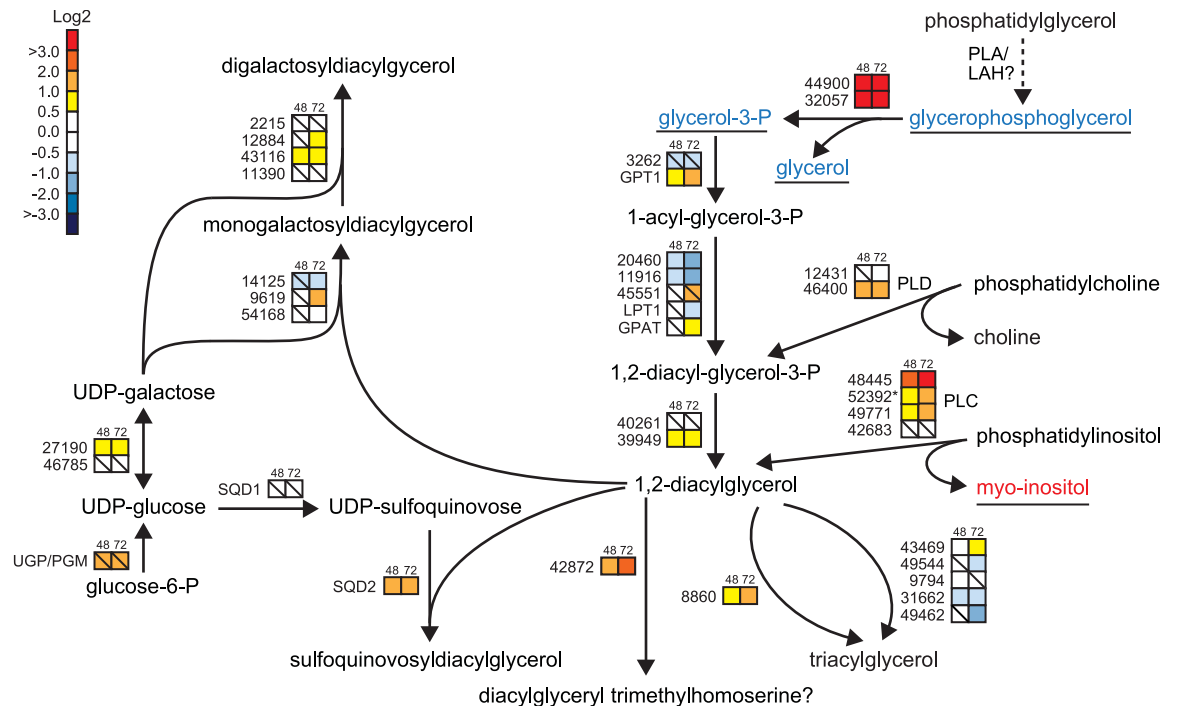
Log2
>3.0
2.0
1.0
0.5
0.0
-0.5
-1.0
-2.0
>-3.0

digalactosyldiacylgycerol
48 72
2215
12884
43116
11390

monogalactosyldiacylgycerol
48 72
14125
9619
54168

UDP-galactose
48 72
27190
46785

UDP-glucose
48 72
UGP/PGM
glucose-6-P

48 72
SQD1
UDP-sulfoquinovose
48 72
SQD2
sulfoquinovosyldiacylglycerol

phosphatidylglycerol
PLA/
LAH?
48 72
44900
32057
glycerol-3-P
glycerophosphoglycerol
glycerol
48 72
3262
GPT1
1-acyl-glycerol-3-P
48 72
20460
11916
45551
LPT1
GPAT
48 72
12431
46400
PLD
phosphatidylcholine
choline
1,2-diacyl-glycerol-3-P
48 72
48445
52392*
49771
42683
PLC
48 72
40261
39949
phosphatidylinositol
myo-inositol
1,2-diacylglycerol
48 72
42872
48 72
8860
48 72
43469
49544
9794
31662
49462
triacylglycerol
diacylglyceryl trimethylhomoserine?